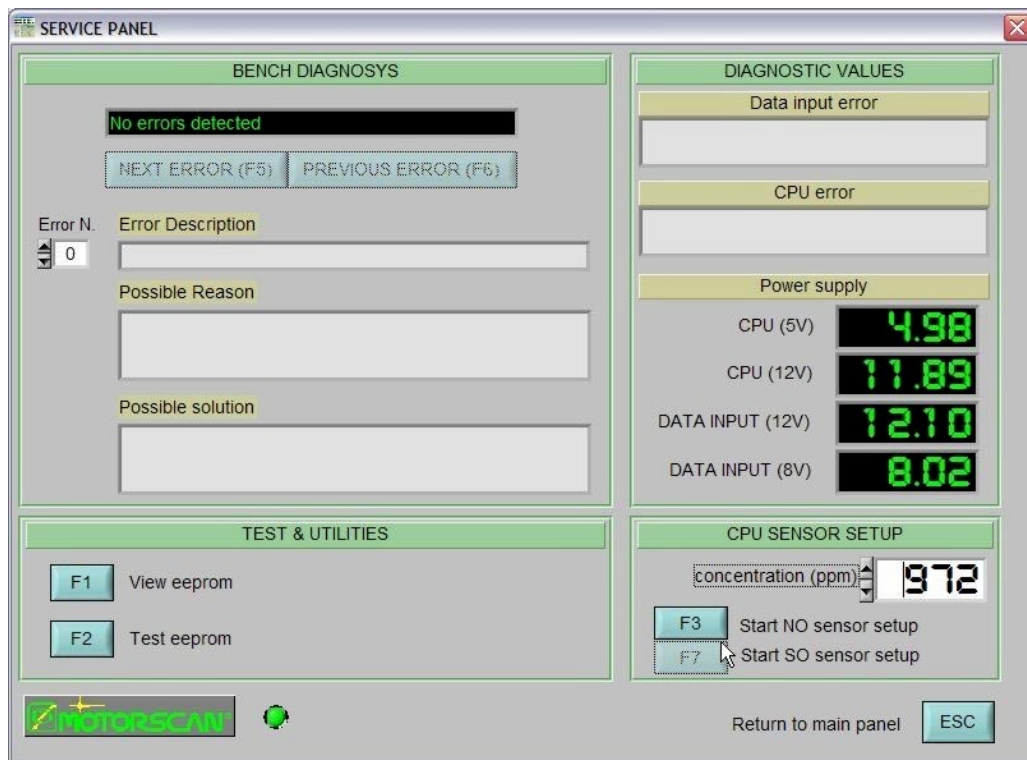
SERVICE PANEL

BENCH DIAGNOSYS

No errors detected

NEXT ERROR (F5) PREVIOUS ERROR (F6)

Error N.
0

Error Description

Possible Reason

Possible solution

DIAGNOSTIC VALUES

Data input error

CPU error

Power supply

CPU (5V) 4.98

CPU (12V) 11.89

DATA INPUT (12V) 12.10

DATA INPUT (8V) 8.02

TEST & UTILITIES

F1 View eeprom

F2 Test eeprom

CPU SENSOR SETUP

concentration (ppm) 972

F3 Start NO sensor setup

F7 Start SO sensor setup

MOTORSCAN

Return to main panel ESC